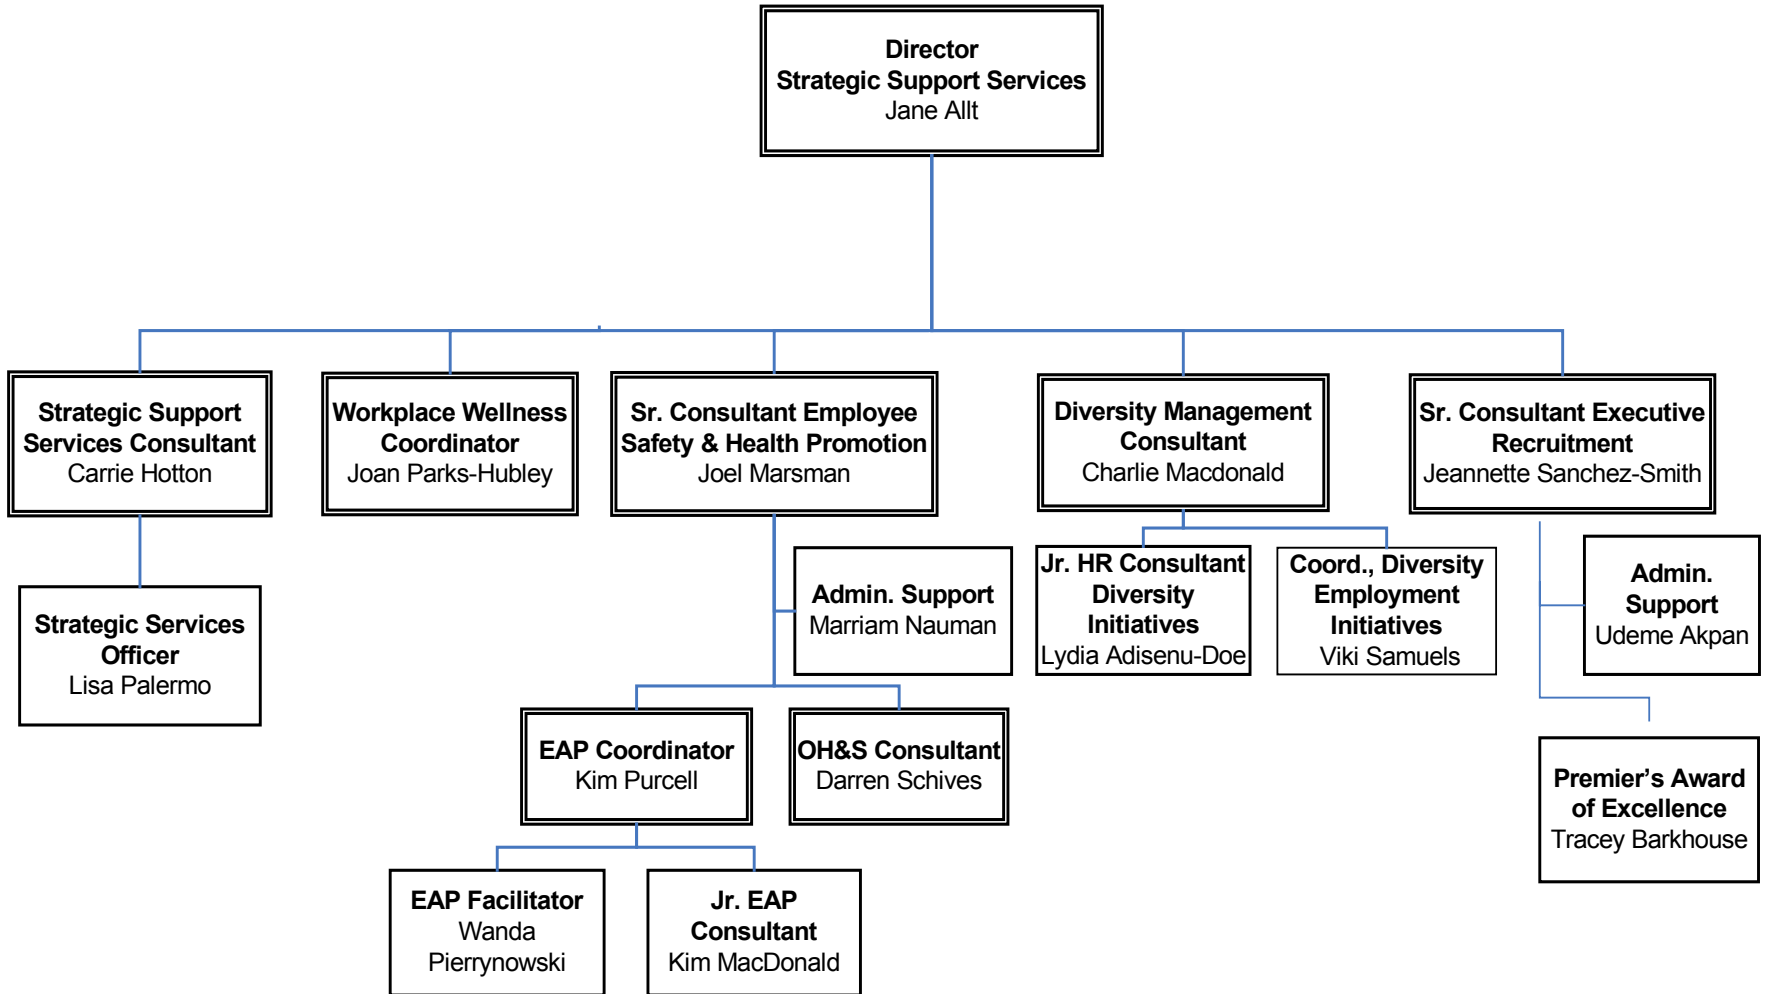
Director
Strategic Support Services
Jane Allt

Strategic Support Services Consultant
Carrie Hotton

Strategic Services Officer
Lisa Palermo

Workplace Wellness Coordinator
Joan Parks-Hubley

Sr. Consultant Employee Safety & Health Promotion
Joel Marsman

Admin. Support
Marriam Nauman

EAP Coordinator
Kim Purcell

OH&S Consultant
Darren Schives

EAP Facilitator
Wanda Pierrynowski

Jr. EAP Consultant
Kim MacDonald

Diversity Management Consultant
Charlie Macdonald

Jr. HR Consultant Diversity Initiatives
Lydia Adisenu-Doe

Coord., Diversity Employment Initiatives
Viki Samuels

Sr. Consultant Executive Recruitment
Jeannette Sanchez-Smith

Admin. Support
Udeme Akpan

Premier's Award of Excellence
Tracey Barkhouse